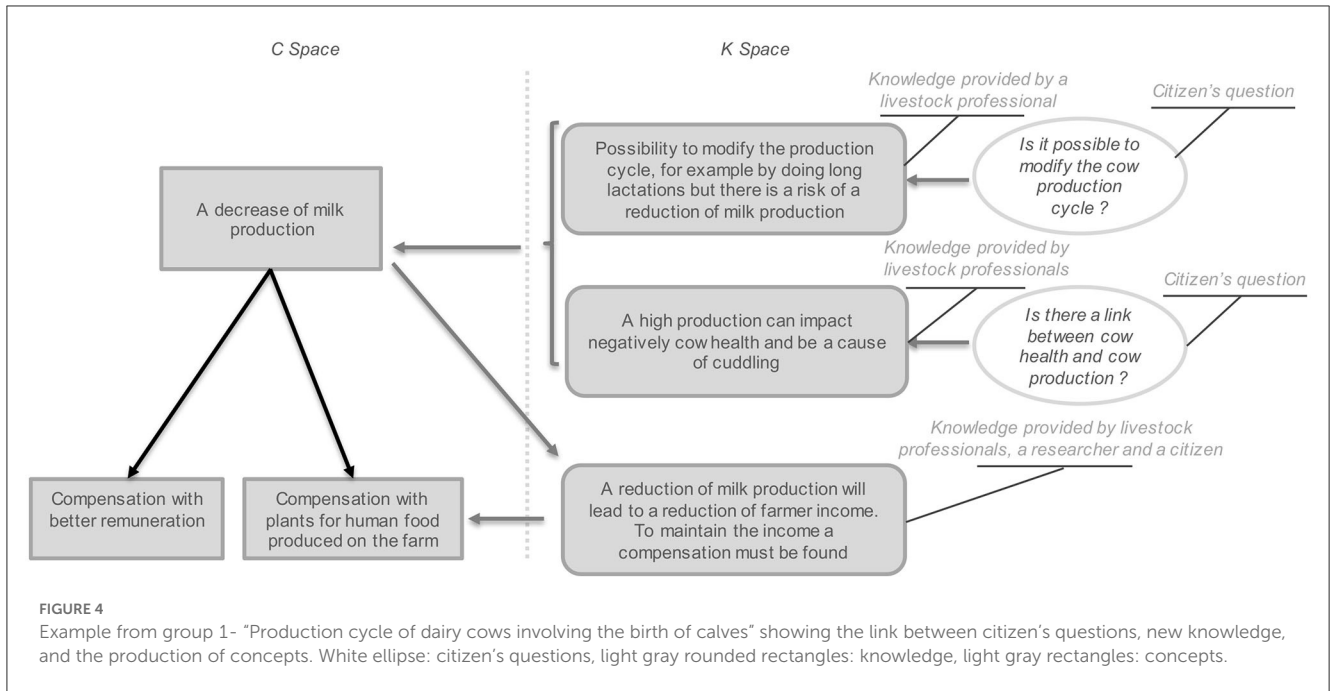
C Space

K Space

Knowledge provided by a livestock professional

Citizen's question

Possibility to modify the production cycle, for example by doing long lactations but there is a risk of a reduction of milk production

Is it possible to modify the cow production cycle ?

A decrease of milk production

Knowledge provided by livestock professionals

Citizen's question

A high production can impact negatively cow health and be a cause of cuddling

Is there a link between cow health and cow production ?

Knowledge provided by livestock professionals, a researcher and a citizen

Compensation with better remuneration

Compensation with plants for human food produced on the farm

A reduction of milk production will lead to a reduction of farmer income. To maintain the income a compensation must be found

FIGURE 4
Example from group 1- "Production cycle of dairy cows involving the birth of calves" showing the link between citizen's questions, new knowledge, and the production of concepts. White ellipse: citizen's questions, light gray rounded rectangles: knowledge, light gray rectangles: concepts.